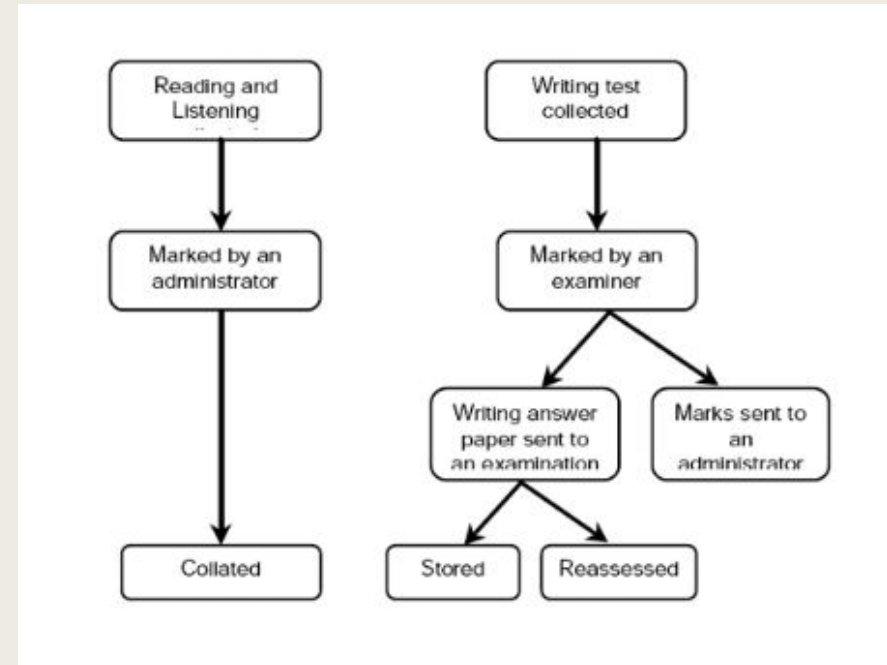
Reading and Listening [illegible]

Marked by an administrator

Collated

Writing test collected

Marked by an examiner

Writing answer paper sent to an examination

Marks sent to an administrator

Stored

Reassessed